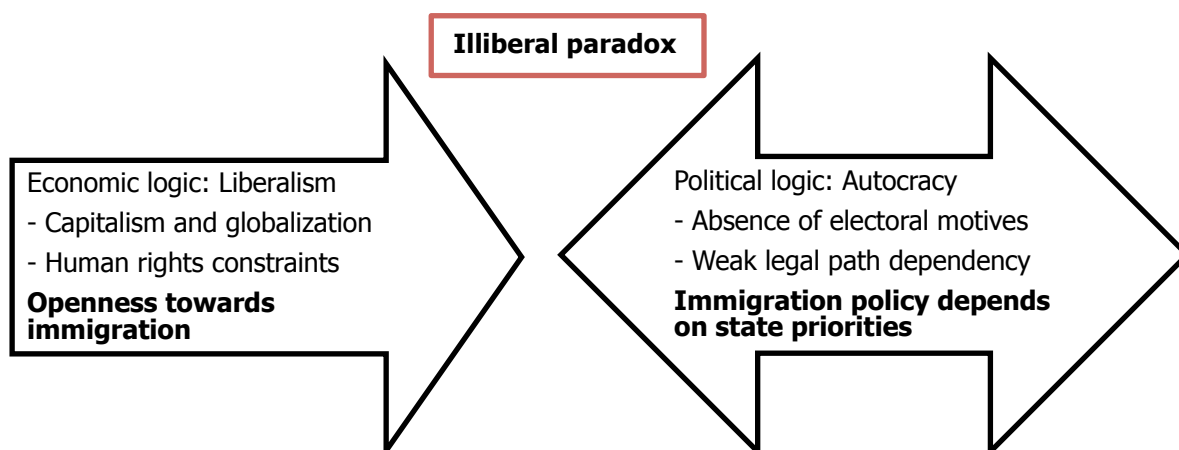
Illiberal paradox

Economic logic: Liberalism
- Capitalism and globalization
- Human rights constraints
**Openness towards immigration**

Political logic: Autocracy
- Absence of electoral motives
- Weak legal path dependency
**Immigration policy depends on state priorities**